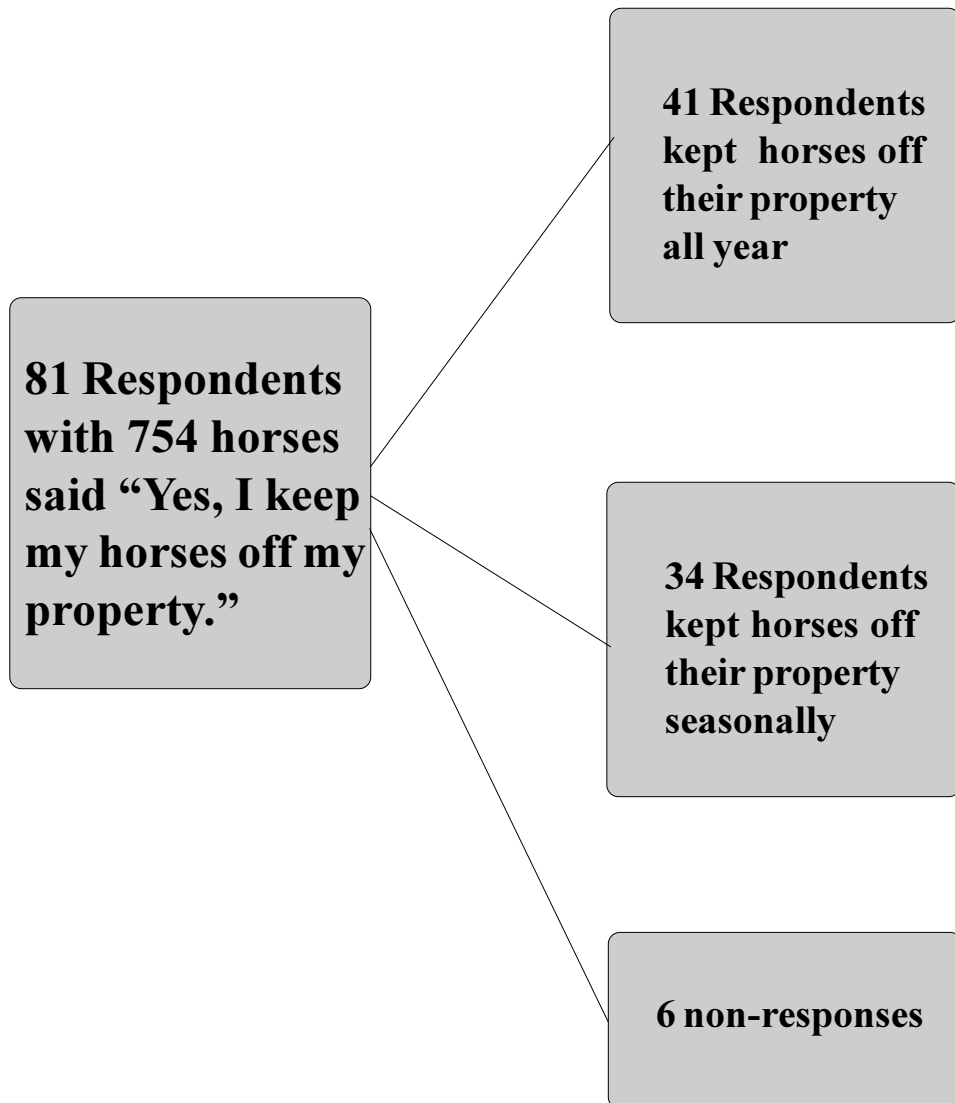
81 Respondents with 754 horses said “Yes, I keep my horses off my property.”

41 Respondents kept horses off their property all year

34 Respondents kept horses off their property seasonally

6 non-responses